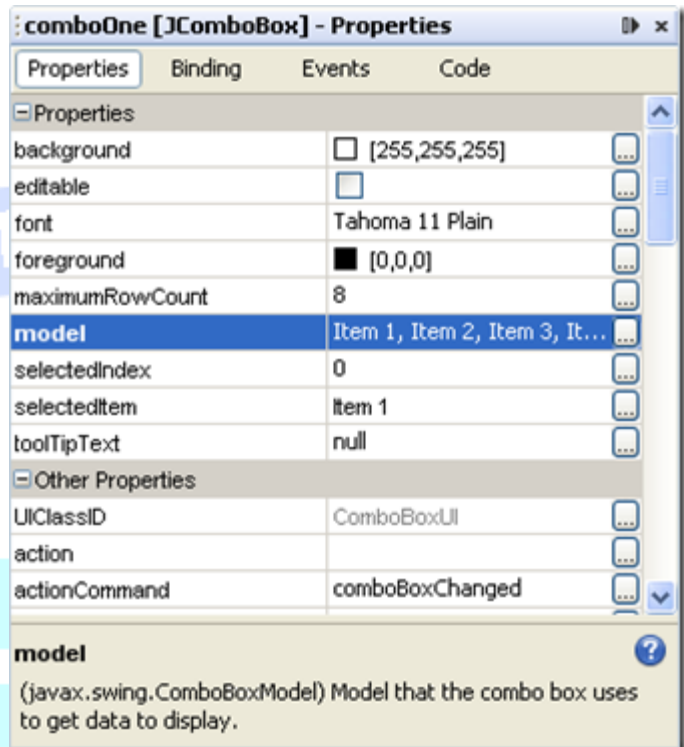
comboOne [JComboBox] - Properties

Properties | Binding | Events | Code

Properties

| | | |
|---|---|---|
| background | [255,255,255] | ... |
| editable | | ... |
| font | Tahoma 11 Plain | ... |
| foreground | [0,0,0] | ... |
| maximumRowCount | 8 | ... |
| model | Item 1, Item 2, Item 3, It... | ... |
| selectedIndex | 0 | ... |
| selectedItem | Item 1 | ... |
| toolTipText | null | ... |

Other Properties

| | | |
|---|---|---|
| UIClassID | ComboBoxUI | ... |
| action | | ... |
| actionCommand | comboBoxChanged | ... |

model

(javax.swing.ComboBoxModel) Model that the combo box uses to get data to display.